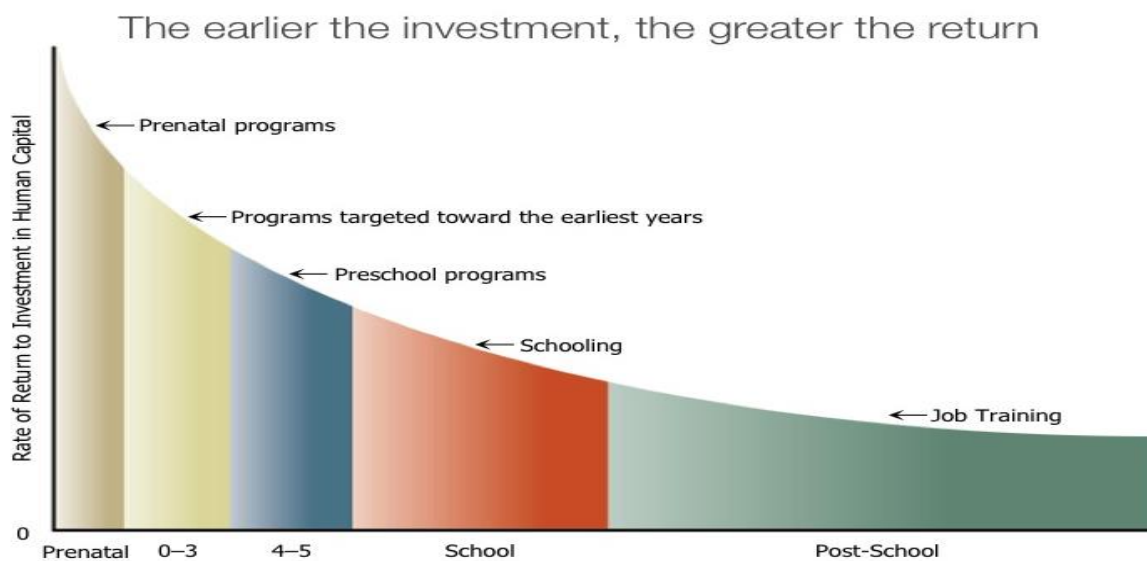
The earlier the investment, the greater the return

Rate of Return to Investment in Human Capital

Prenatal programs

Programs targeted toward the earliest years

Preschool programs

Schooling

Job Training

0

Prenatal

0–3

4–5

School

Post-School